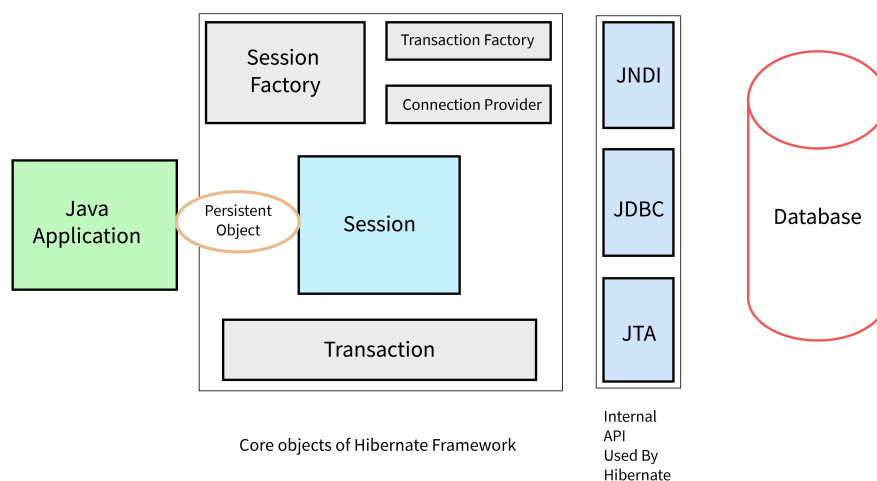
Session Factory

Transaction Factory

Connection Provider

Java Application

Persistent Object

Session

Transaction

Core objects of Hibernate Framework

JNDI

JDBC

JTA

Internal API Used By Hibernate

Database